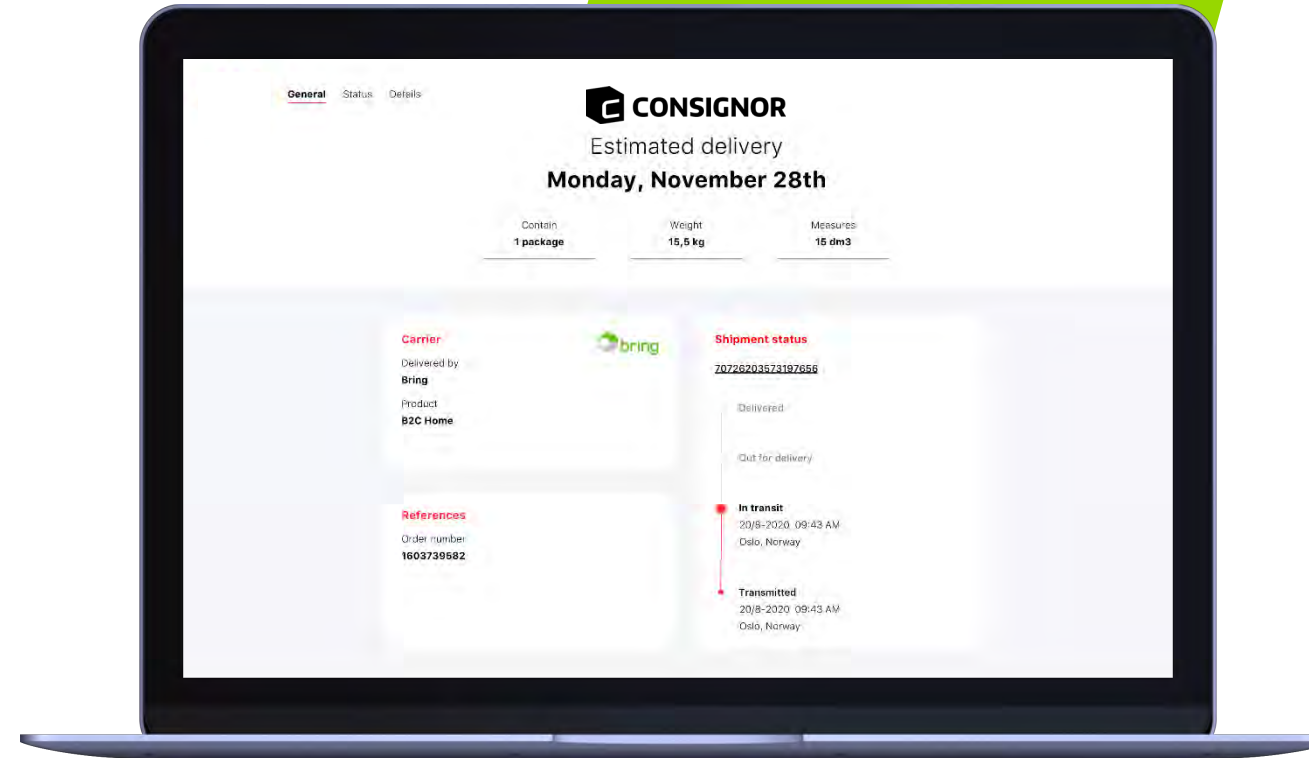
General Status Details

CONSIGNOR

Estimated delivery

Monday, November 28th

Contain
1 package

Weight
15,5 kg

Measures
15 dm3

Carrier

bring

Delivered by
Bring

Product
B2C Home

References

Order number
1603739582

Shipment status

70726203573197656

Delivered

Out for delivery

In transit
20/8-2020 09:43 AM
Oslo, Norway

Transmitted
20/8-2020 09:43 AM
Oslo, Norway